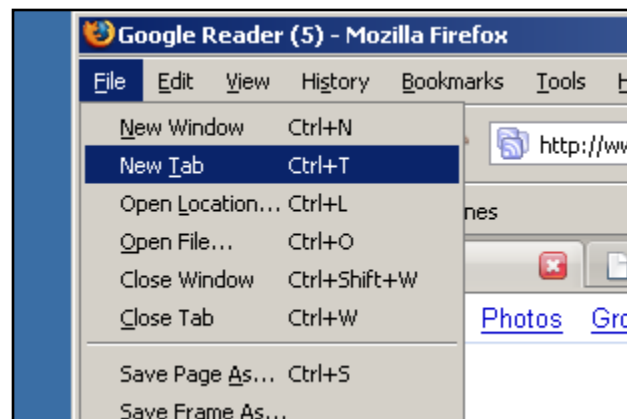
Google Reader (5) - Mozilla Firefox

File Edit View History Bookmarks Tools H

New Window Ctrl+N
New Tab Ctrl+T
Open Location... Ctrl+L
Open File... Ctrl+O
Close Window Ctrl+Shift+W
Close Tab Ctrl+W
Save Page As... Ctrl+S
Save Frame As...

http://ww
nes
Photos Gro